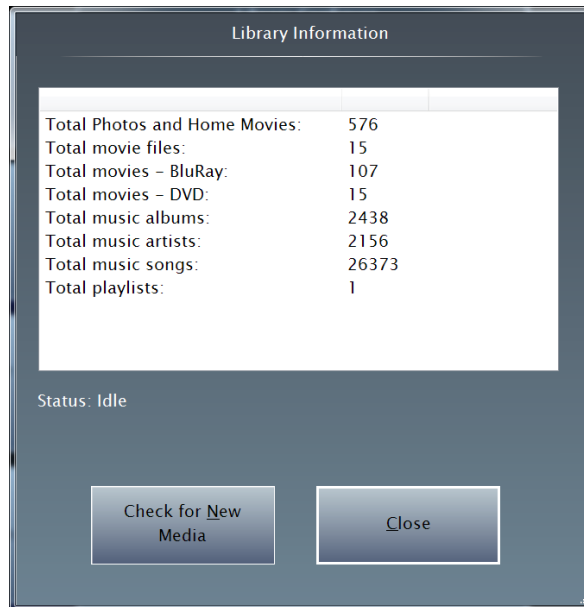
Library Information

| | |
|---|---|
| Total Photos and Home Movies: | 576 |
| Total movie files: | 15 |
| Total movies - BluRay: | 107 |
| Total movies - DVD: | 15 |
| Total music albums: | 2438 |
| Total music artists: | 2156 |
| Total music songs: | 26373 |
| Total playlists: | 1 |

Status: Idle

Check for New Media

Close